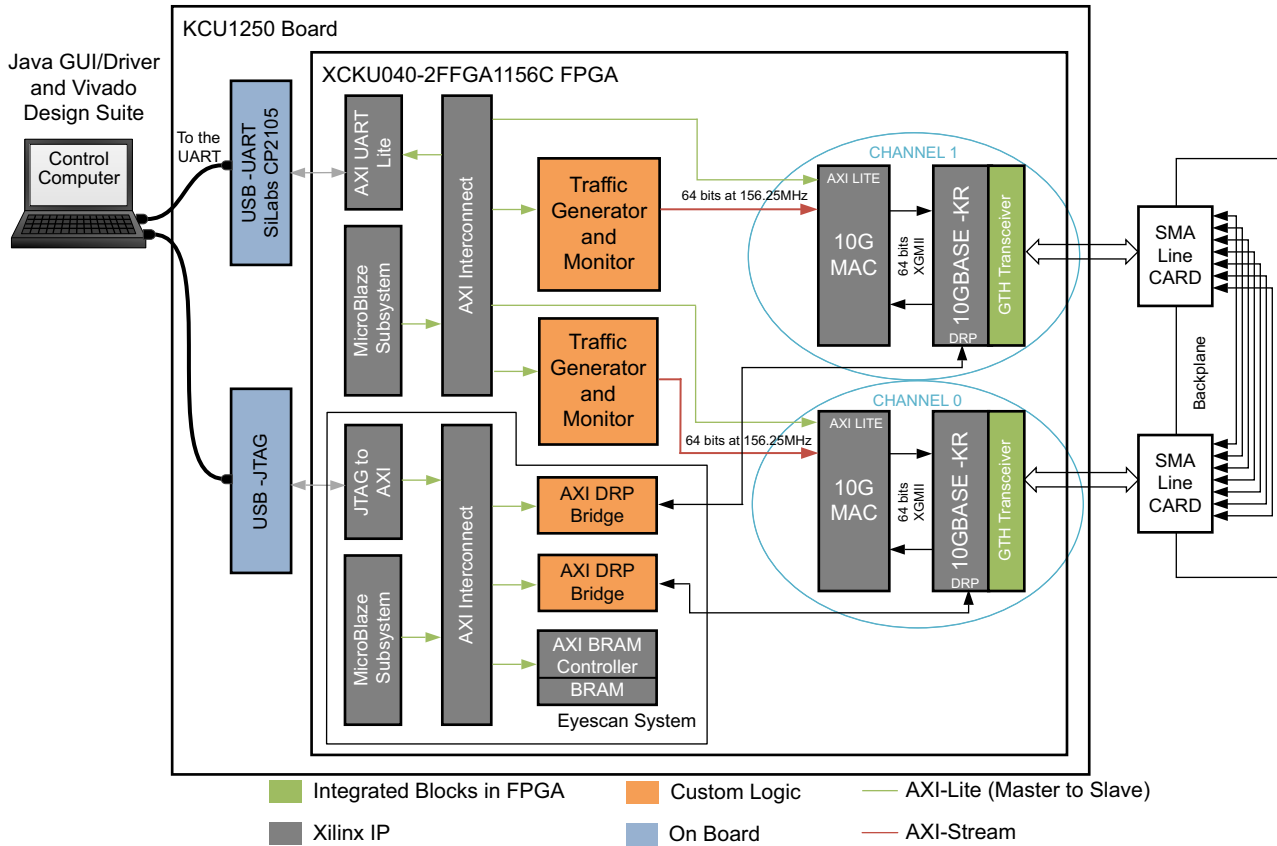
Java GUI/Driver and Vivado Design Suite

Control Computer

To the UART

KCU1250 Board

XCKU040-2FFGA1156C FPGA

USB -UART SiLabs CP2105

AXI UART Lite

AXI Interconnect

MicroBlaze Subsystem

Traffic Generator and Monitor

64 bits at 156.25MHz

CHANNEL 1

AXI LITE

10G MAC

64 bits XGMII

10GBASE -KR

DRP

GTH Transceiver

SMA Line CARD

Backplane

Traffic Generator and Monitor

64 bits at 156.25MHz

CHANNEL 0

AXI LITE

10G MAC

64 bits XGMII

10GBASE -KR

DRP

GTH Transceiver

SMA Line CARD

USB -JTAG

JTAG to AXI

AXI Interconnect

AXI DRP Bridge

AXI DRP Bridge

MicroBlaze Subsystem

AXI BRAM Controller

BRAM

Eyescan System

Integrated Blocks in FPGA

Custom Logic

AXI-Lite (Master to Slave)

Xilinx IP

On Board

AXI-Stream